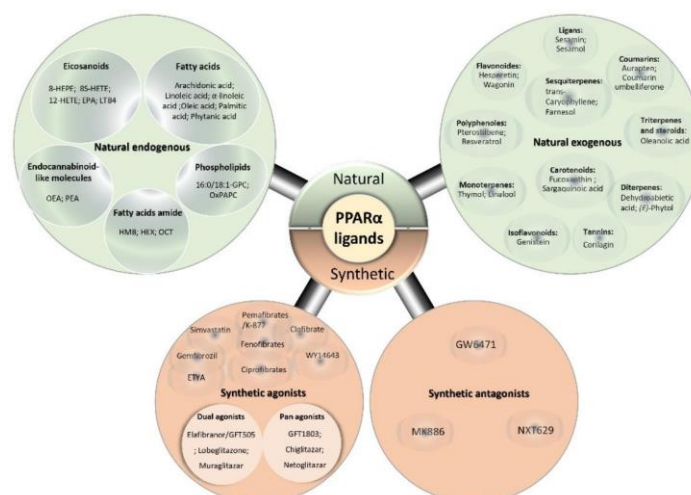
Eicosanoids
8-HEPE; 8S-HETE; 12-HETE; LPA; LTB4

Fatty acids
Arachidonic acid; Linoleic acid; α-linoleic acid ;Oleic acid; Palmitic acid; Phytanic acid

Natural endogenous

Endocannabinoid-like molecules
OEA; PEA

Phospholipids
16:0/18:1-GPC; OxPAPC

Fatty acids amide
HMB; HEX; OCT

Ligans:
Sesamin; Sesamol

Flavonoides:
Hesperetin; Wagonin

Coumarins:
Auraptein; Coumarin umbelliferone

Sesquiterpenes:
trans-Caryophyllene; Farnesol

Polyphenoles:
Pterostilbene; Resveratrol

Natural exogenous

Triterpenes and steroids:
Oleanolic acid

Carotenoids:
Fucoxanthin ; Sargaquinoic acid

Monoterpenes:
Thymol; Linalool

Diterpenes:
Dehydroabietic acid; (E)-Phytol

Isoflavonoids:
Genistein

Tannins:
Corilagin

Natural

PPARα ligands

Synthetic

Simvastatin
Pemafibrates /K-877
Clofibrate
Fenofibrates
Gemfibrozil
WY14643
Ciprofibrates
ETYA

Synthetic agonists

Dual agonists
Elafibranor/GFT505 ; Lobeglitazone; Muraglitazar

Pan agonists
GFT1803; Chiglitazar; Netoglitazar

GW6471

Synthetic antagonists

MK886
NXT629